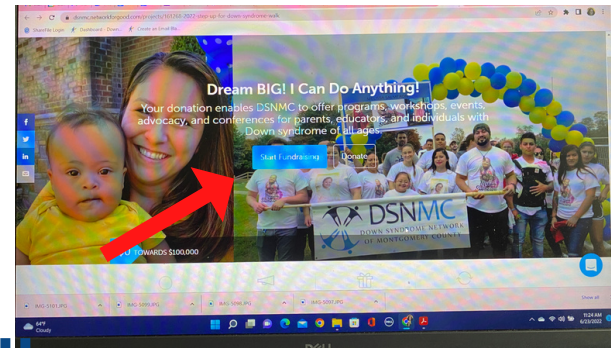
dsnmc.networkforgood.com/projects/161164-2022-step-up-for-down-syndrome-walk

SharePoint Login

Dashboard - Down...

Create an Email Blo...

Dream BIG! I Can Do Anything!

Your donation enables DSNMC to offer programs, workshops, events, advocacy, and conferences for parents, educators, and individuals with Down syndrome of all ages.

Start Fundraising

Donate

f

in

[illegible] TOWARDS $100,000

DSNMC

DOWN SYNDROME NETWORK OF MONTGOMERY COUNTY

IMG-5181.JPG

IMG-5095.JPG

IMG-5090.JPG

IMG-5097.JPG

Show all

64°F
Cloudy

11:24 AM
6/23/2022

DELL